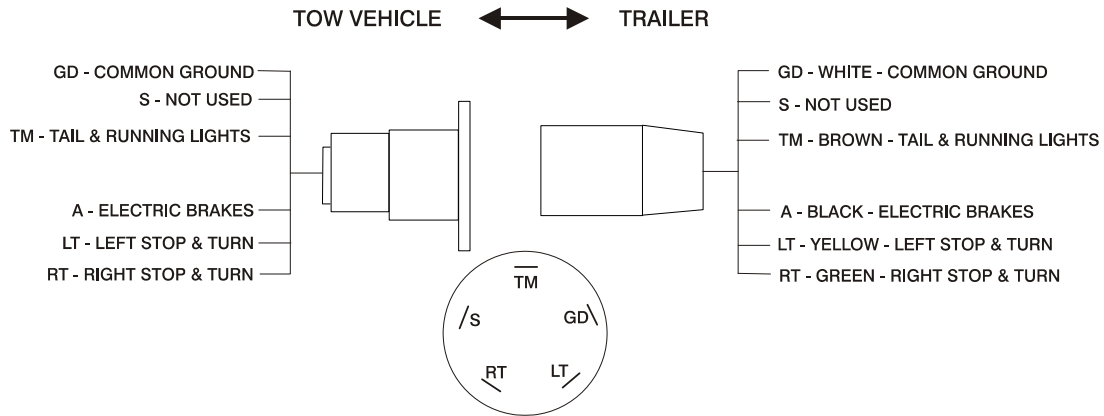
TOW VEHICLE TRAILER

GD - COMMON GROUND
S - NOT USED
TM - TAIL & RUNNING LIGHTS
A - ELECTRIC BRAKES
LT - LEFT STOP & TURN
RT - RIGHT STOP & TURN

GD - WHITE - COMMON GROUND
S - NOT USED
TM - BROWN - TAIL & RUNNING LIGHTS
A - BLACK - ELECTRIC BRAKES
LT - YELLOW - LEFT STOP & TURN
RT - GREEN - RIGHT STOP & TURN

TM
S
GD
RT
LT